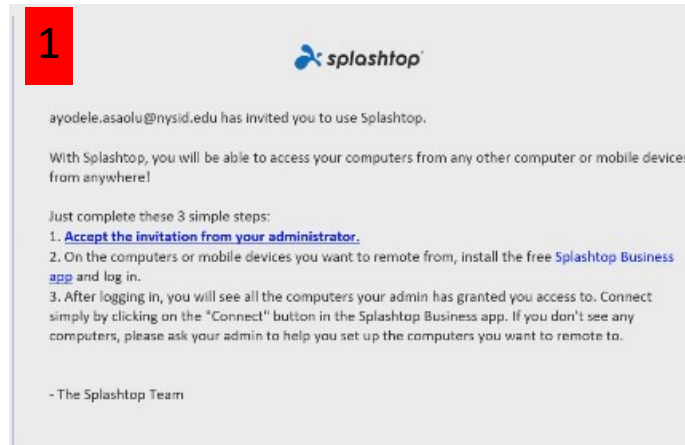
1

splashtop

ayodele.asaolu@nysid.edu has invited you to use Splashtop.

With Splashtop, you will be able to access your computers from any other computer or mobile devices from anywhere!

Just complete these 3 simple steps:
1. Accept the invitation from your administrator.
2. On the computers or mobile devices you want to remote from, install the free Splashtop Business app and log in.
3. After logging in, you will see all the computers your admin has granted you access to. Connect simply by clicking on the "Connect" button in the Splashtop Business app. If you don't see any computers, please ask your admin to help you set up the computers you want to remote to.

- The Splashtop Team